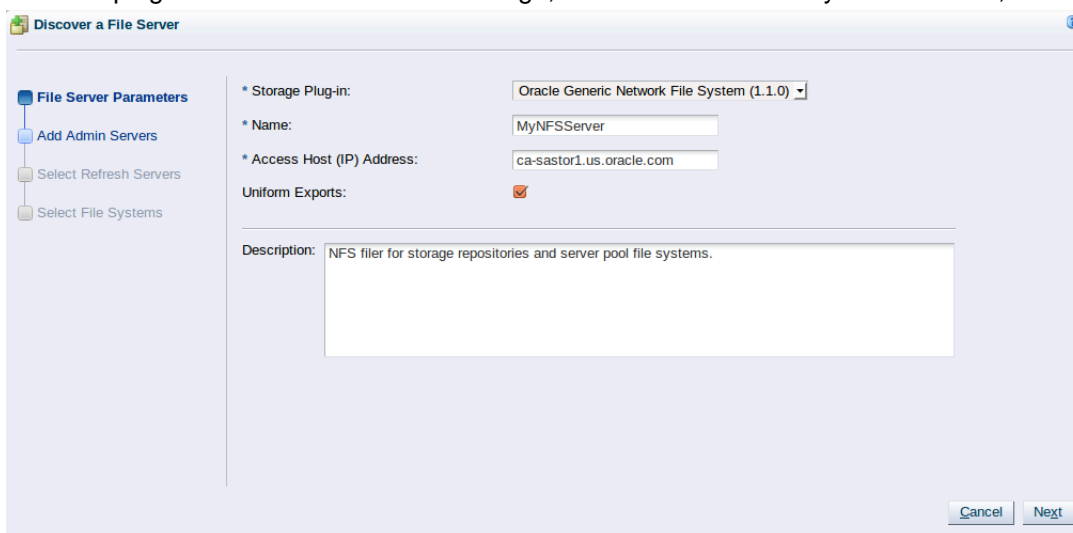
Discover a File Server

File Server Parameters
Add Admin Servers
Select Refresh Servers
Select File Systems

* Storage Plug-in: Oracle Generic Network File System (1.1.0)
* Name: MyNFSServer
* Access Host (IP) Address: ca-sastor1.us.oracle.com
Uniform Exports:

Description: NFS filer for storage repositories and server pool file systems.

Cancel Next